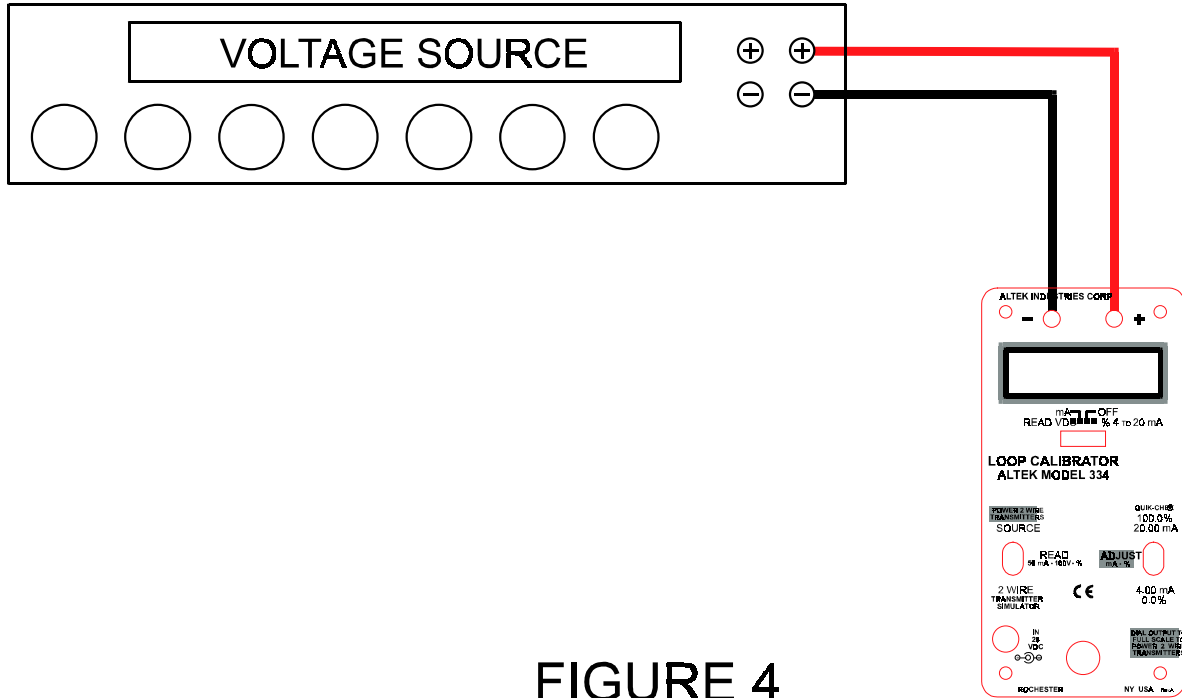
VOLTAGE SOURCE

⊕ ⊕
⊖ ⊖

ALTEK INDUSTRIES CORP

− +

mA OFF
READ VDC % 4 TO 20 mA

LOOP CALIBRATOR
ALTEK MODEL 334

POWER 2 WIRE TRANSMITTERS
SOURCE

QUIK-CHEK
100.0%
20.00 mA

READ
50 mA - 100V - %

ADJUST
mA - %

2 WIRE TRANSMITTER SIMULATOR

CE

4.00 mA
0.0%

IN
28
VDC

DIAL OUTPUT TO FULL SCALE TO POWER 2 WIRE TRANSMITTERS

ROCHESTER NY USA

FIGURE 4